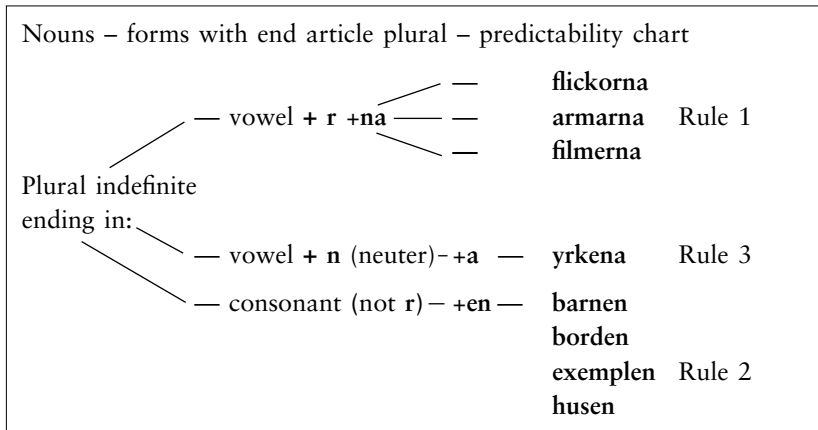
Nouns – forms with end article plural – predictability chart

Plural indefinite ending in:

— vowel + r +na — — flickorna
— armarna Rule 1
— filmerna

— vowel + n (neuter) – +a — yrkena Rule 3

— consonant (not r) – +en — barnen
borden
exemplen Rule 2
husen